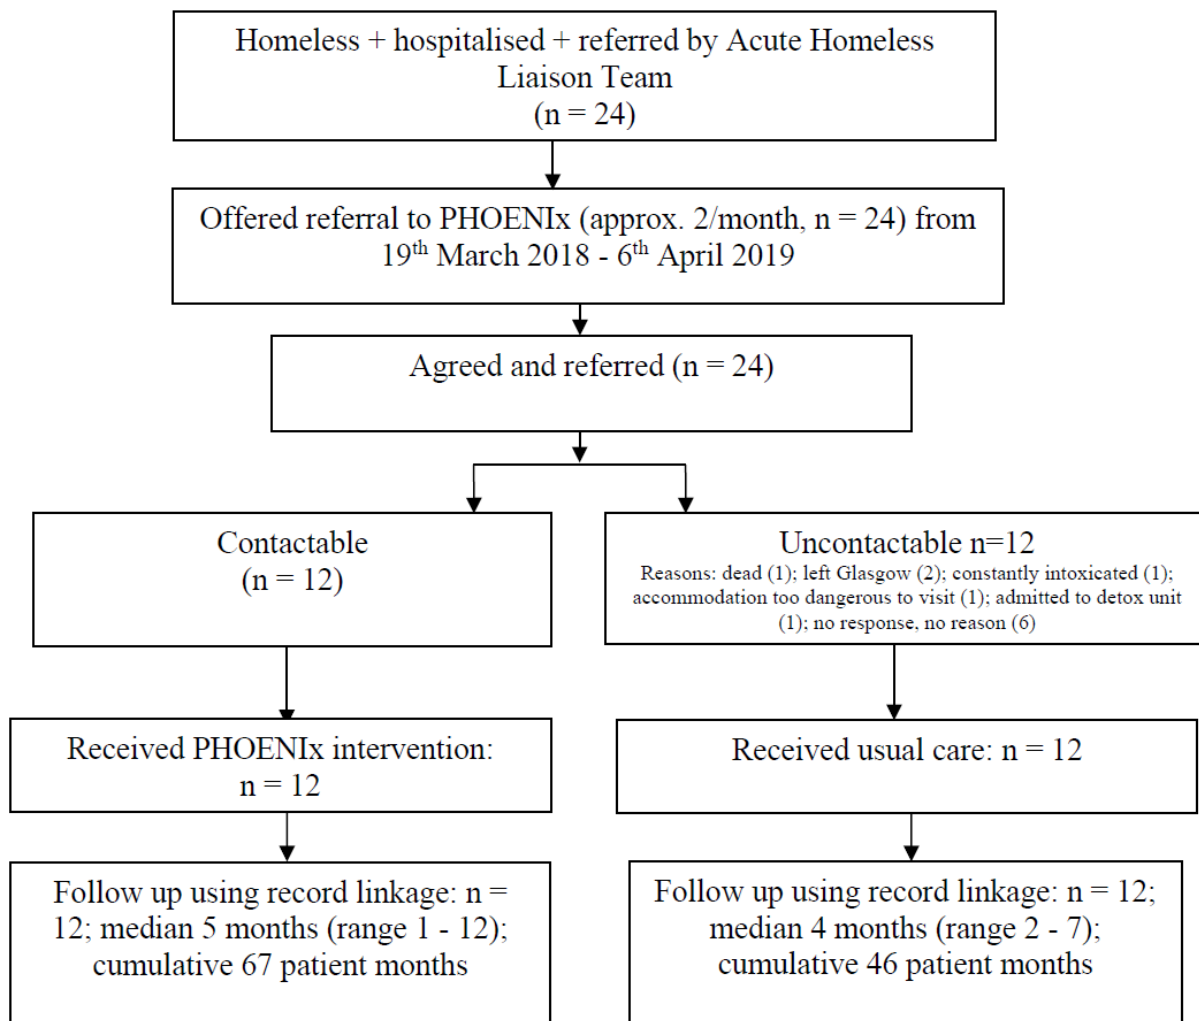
Homeless + hospitalised + referred by Acute Homeless Liaison Team
(n = 24)

Offered referral to PHOENIx (approx. 2/month, n = 24) from 19$^{th}$ March 2018 - 6$^{th}$ April 2019

Agreed and referred (n = 24)

Contactable
(n = 12)

Uncontactable n=12
Reasons: dead (1); left Glasgow (2); constantly intoxicated (1); accommodation too dangerous to visit (1); admitted to detox unit (1); no response, no reason (6)

Received PHOENIx intervention: n = 12

Received usual care: n = 12

Follow up using record linkage: n = 12; median 5 months (range 1 - 12); cumulative 67 patient months

Follow up using record linkage: n = 12; median 4 months (range 2 - 7); cumulative 46 patient months